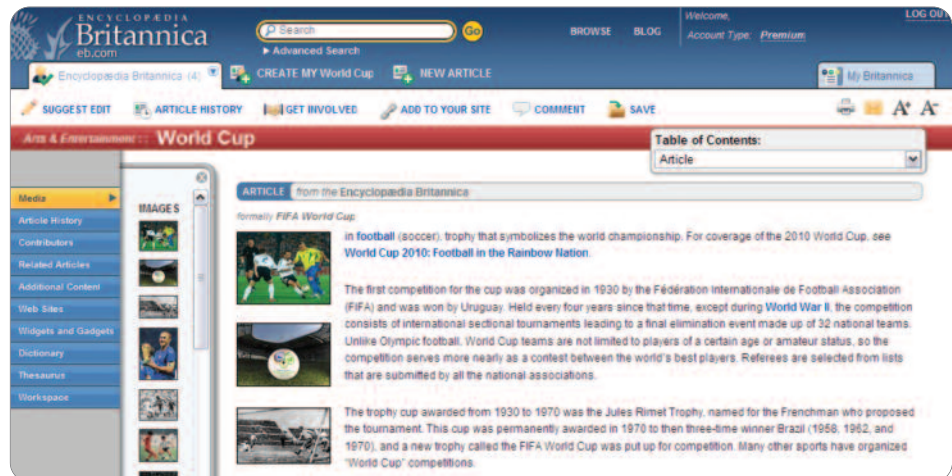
ENCYCLOPÆDIA Britannica eb.com

Search Go
▸ Advanced Search

BROWSE BLOG

Welcome,
Account Type: Premium

LOG OUT

Encyclopædia Britannica (4) CREATE MY World Cup NEW ARTICLE My Britannica

SUGGEST EDIT ARTICLE HISTORY GET INVOLVED ADD TO YOUR SITE COMMENT SAVE

Arts & Entertainment :: World Cup

Table of Contents:
Article

Media
Article History
Contributors
Related Articles
Additional Content
Web Sites
Widgets and Gadgets
Dictionary
Thesaurus
Workspace

IMAGES

ARTICLE from the Encyclopædia Britannica

formally FIFA World Cup

in football (soccer), trophy that symbolizes the world championship. For coverage of the 2010 World Cup, see World Cup 2010: Football in the Rainbow Nation.

The first competition for the cup was organized in 1930 by the Fédération Internationale de Football Association (FIFA) and was won by Uruguay. Held every four years since that time, except during World War II, the competition consists of international sectional tournaments leading to a final elimination event made up of 32 national teams. Unlike Olympic football, World Cup teams are not limited to players of a certain age or amateur status, so the competition serves more nearly as a contest between the world's best players. Referees are selected from lists that are submitted by all the national associations.

The trophy cup awarded from 1930 to 1970 was the Jules Rimet Trophy, named for the Frenchman who proposed the tournament. This cup was permanently awarded in 1970 to then three-time winner Brazil (1958, 1962, and 1970), and a new trophy called the FIFA World Cup was put up for competition. Many other sports have organized "World Cup" competitions.